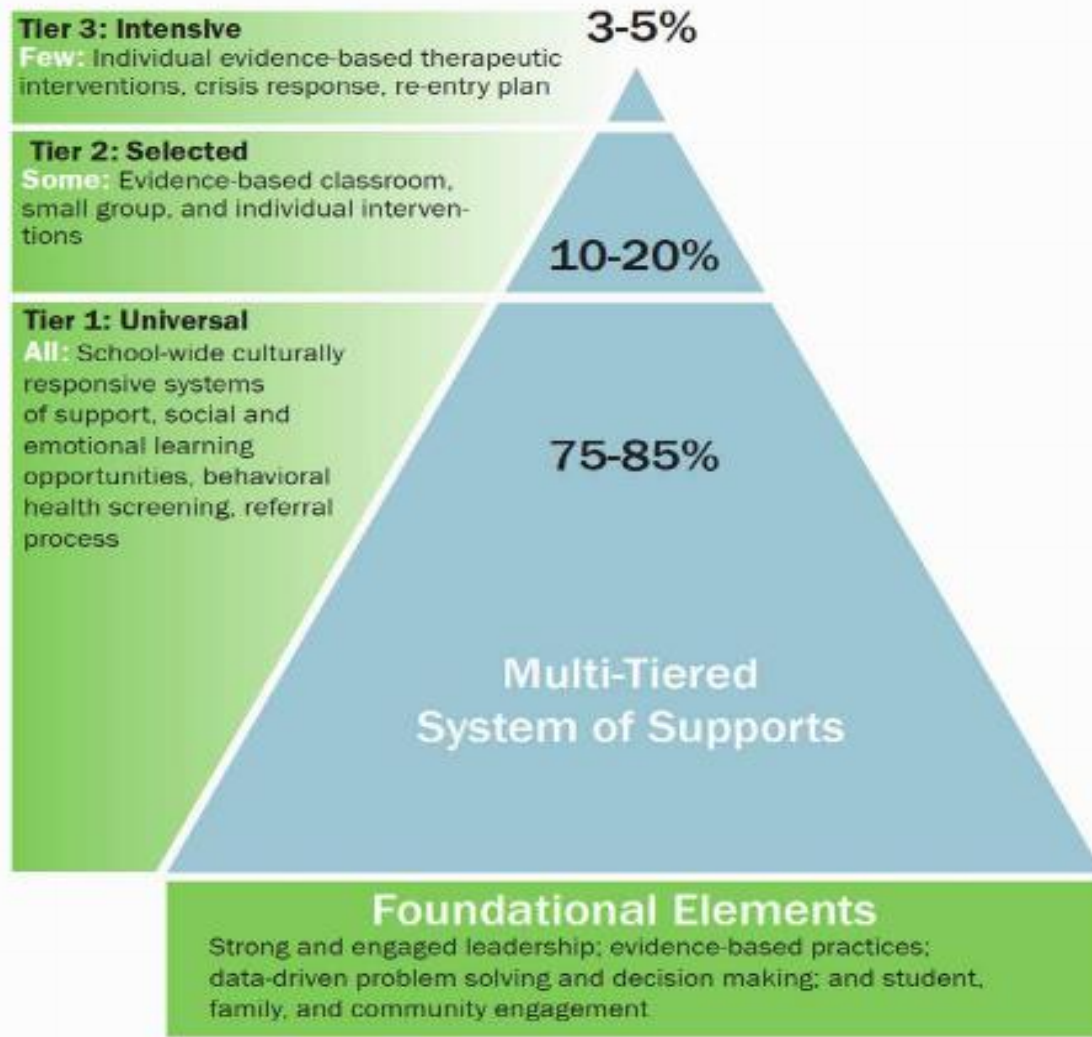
Tier 3: Intensive
Few: Individual evidence-based therapeutic interventions, crisis response, re-entry plan

3-5%

Tier 2: Selected
Some: Evidence-based classroom, small group, and individual interventions

10-20%

Tier 1: Universal
All: School-wide culturally responsive systems of support, social and emotional learning opportunities, behavioral health screening, referral process

75-85%

Multi-Tiered System of Supports

Foundational Elements
Strong and engaged leadership; evidence-based practices; data-driven problem solving and decision making; and student, family, and community engagement